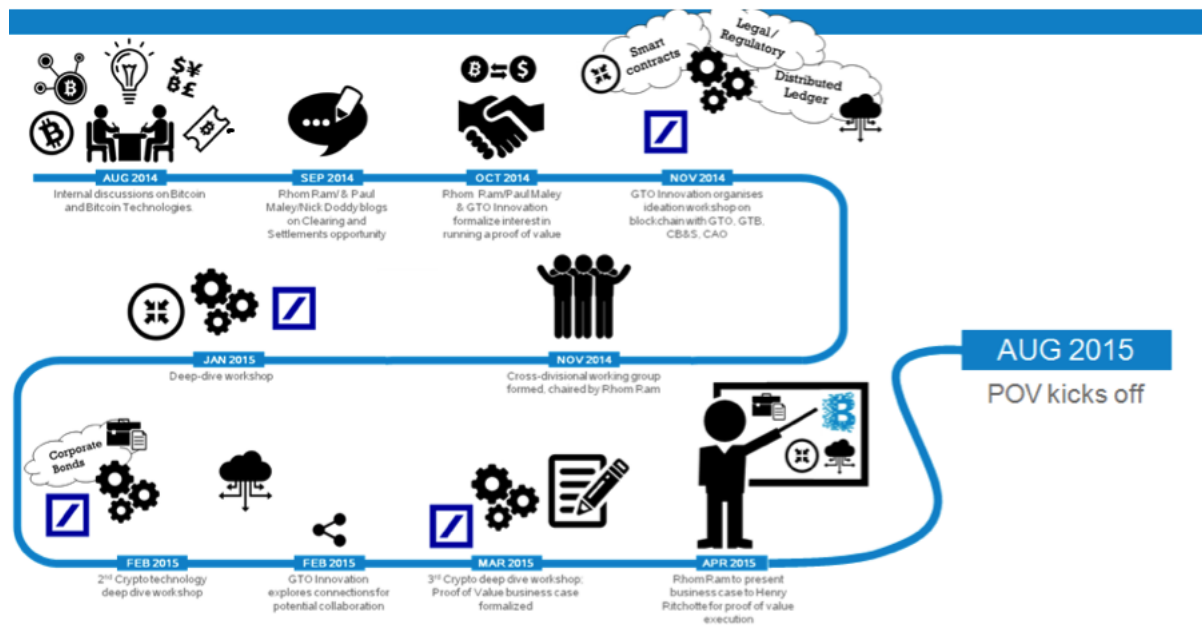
$¥
B£

Smart contracts
Legal / Regulatory
Distributed Ledger

AUG 2014
Internal discussions on Bitcoin and Bitcoin Technologies.

SEP 2014
Rhom Ram/ & Paul Maley/Nick Doddy blogs on Clearing and Settlements opportunity

OCT 2014
Rhom Ram/Paul Maley & GTO Innovation formalize interest in running a proof of value

NOV 2014
GTO Innovation organises ideation workshop on blockchain with GTO, GTB, CB&S, CAO

JAN 2015
Deep-dive workshop

NOV 2014
Cross-divisional working group formed, chaired by Rhom Ram

AUG 2015
POV kicks off

Corporate Bonds

FEB 2015
$2^{nd}$ Crypto technology deep dive workshop

FEB 2015
GTO Innovation explores connections for potential collaboration

MAR 2015
$3^{rd}$ Crypto deep dive workshop; Proof of Value business case formalized

APR 2015
Rhom Ram to present business case to Henry Ritchotte for proof of value execution